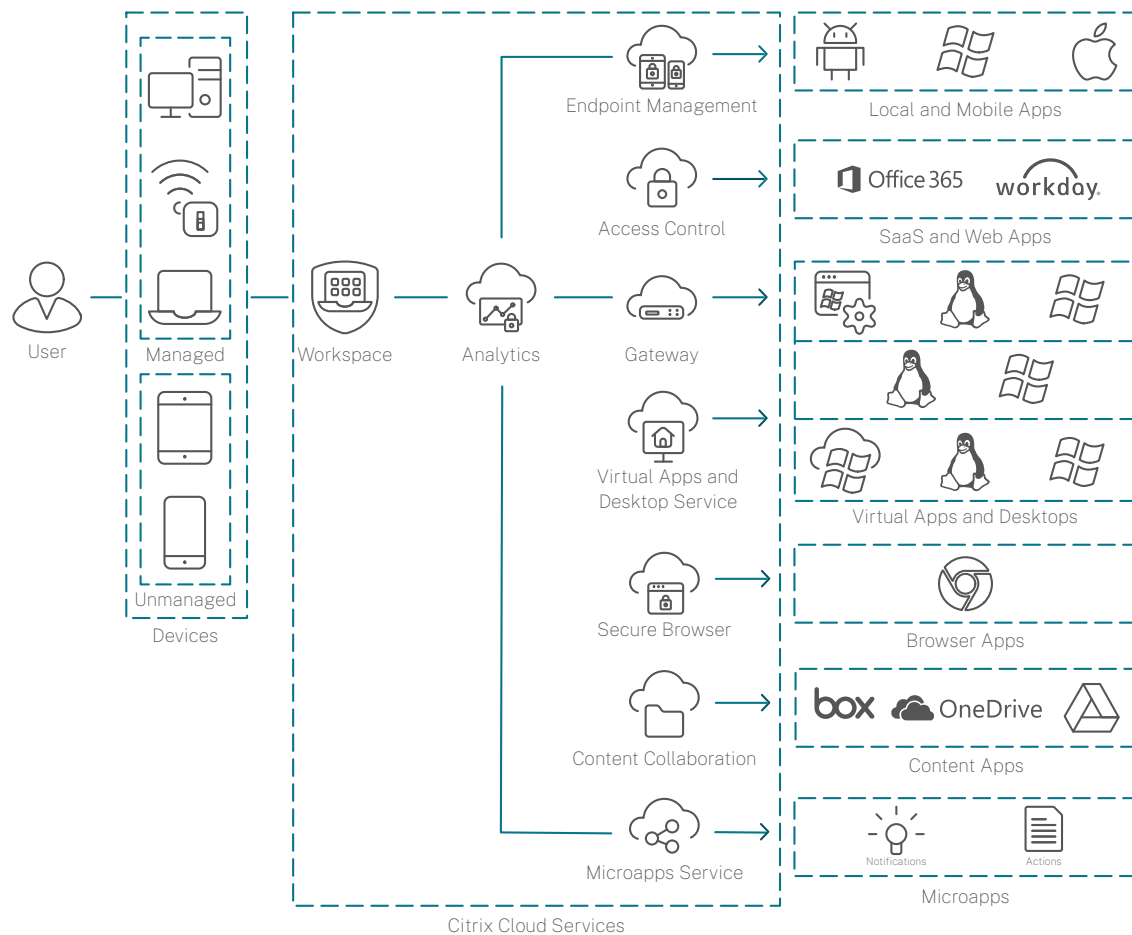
User

Managed

Unmanaged

Devices

Workspace

Analytics

Endpoint Management

Access Control

Gateway

Virtual Apps and Desktop Service

Secure Browser

Content Collaboration

Microapps Service

Citrix Cloud Services

Local and Mobile Apps

Office 365

workday.

SaaS and Web Apps

Virtual Apps and Desktops

Browser Apps

box

OneDrive

Content Apps

Notifications

Actions

Microapps